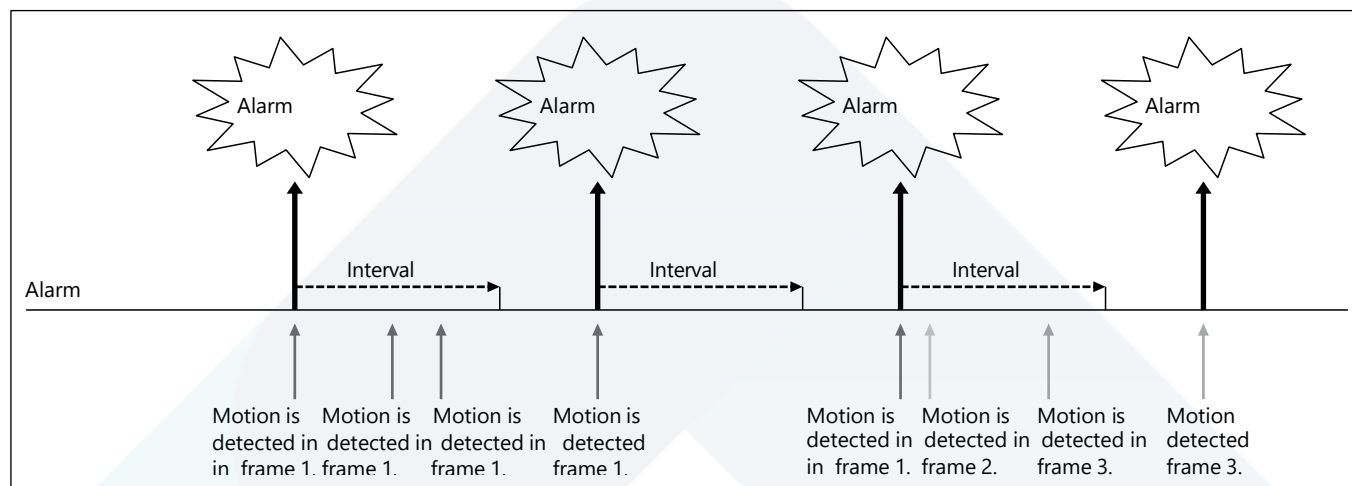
Alarm

Alarm

Alarm

Alarm

Interval

Interval

Interval

Alarm

Motion is detected in in frame 1.

Motion is detected in frame 1.

Motion is detected in frame 1.

Motion is detected frame 1.

Motion is detected in in frame 1.

Motion is detected in frame 2.

Motion is detected in frame 3.

Motion detected frame 3.